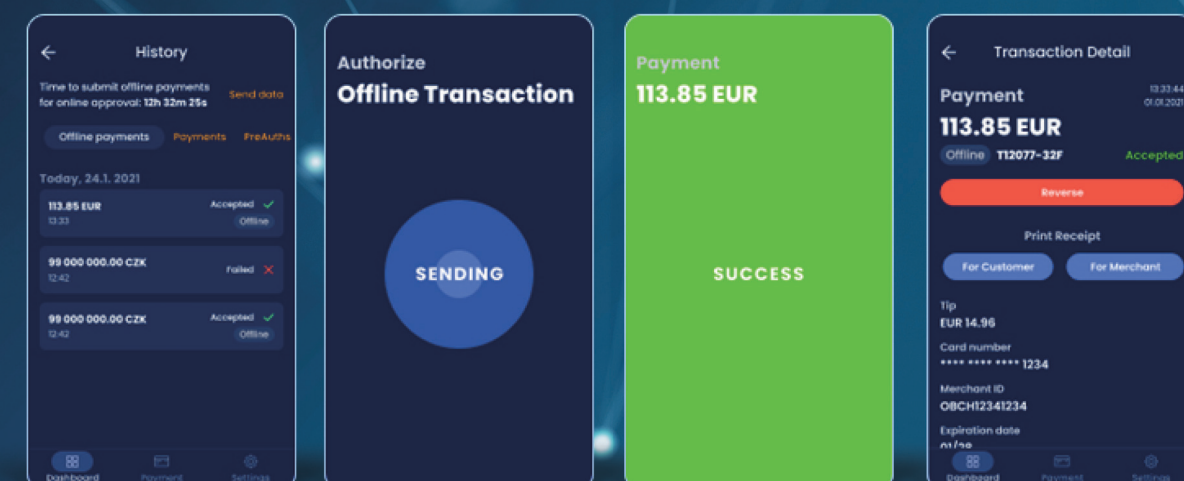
History

Time to submit offline payments for online approval: 12h 32m 25s

Send data

Offline payments

Payments

PreAuths

Today, 24.1. 2021

113.85 EUR
13:33
Accepted
Offline

99 000 000.00 CZK
12:42
Failed

99 000 000.00 CZK
12:42
Accepted
Offline

Dashboard

Payment

Settings

Authorize

Offline Transaction

SENDING

Payment

113.85 EUR

SUCCESS

Transaction Detail

Payment

13:33:44
01.01.2021

113.85 EUR

Offline

T12077-32F

Accepted

Reverse

Print Receipt

For Customer

For Merchant

Tip

EUR 14.96

Card number

**** **** **** 1234

Merchant ID

OBCH12341234

Expiration date

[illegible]

Dashboard

Payment

Settings